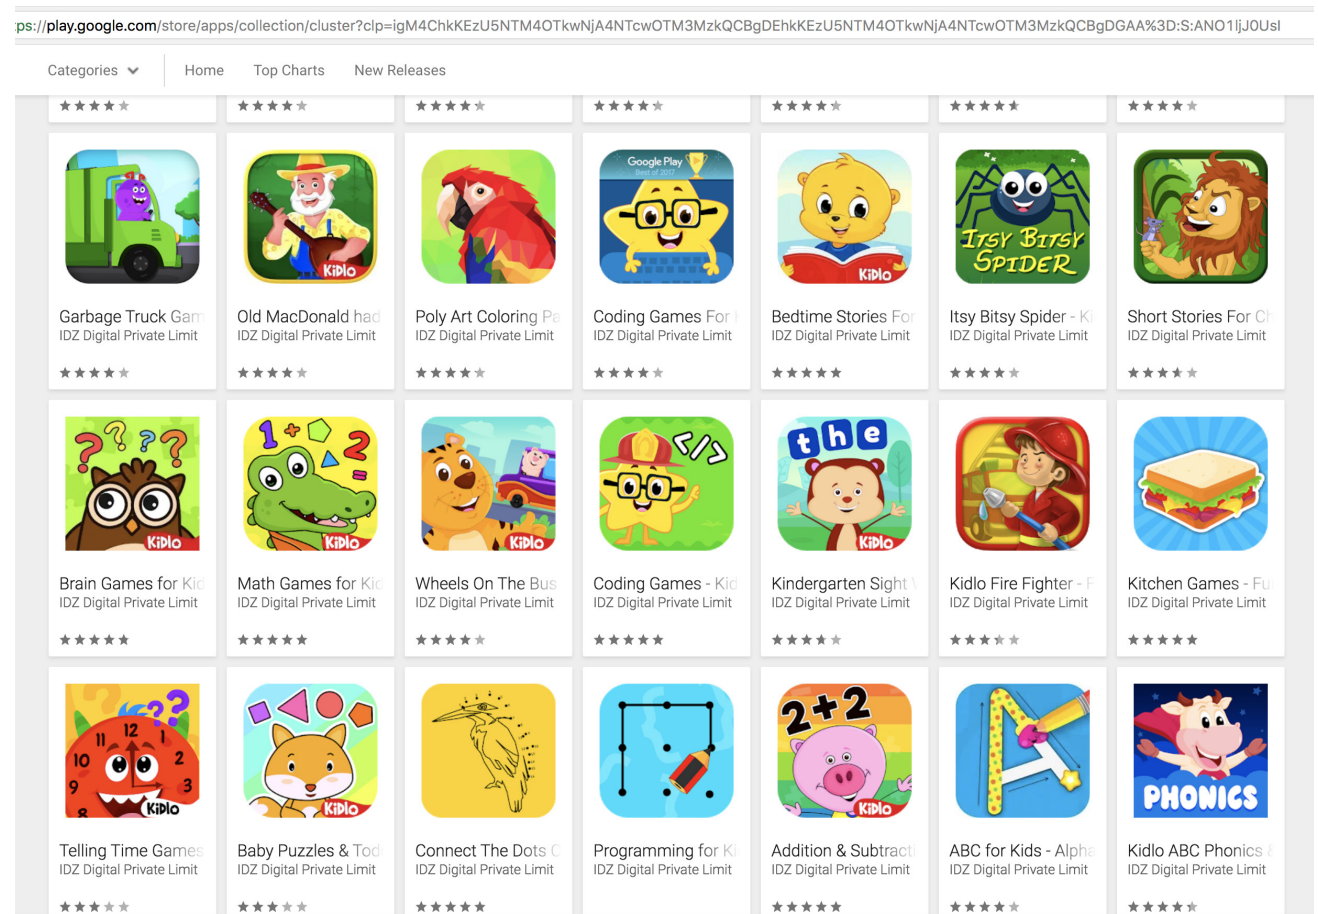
ps://play.google.com/store/apps/collection/cluster?clp=igM4ChkKEzU5NTM4OTkwNjA4NTcwOTM3MzkQCBgDEhkKEzU5NTM4OTkwNjA4NTcwOTM3MzkQCBgDGAA%3D:S:ANO1ljJ0UsI

Categories Home Top Charts New Releases

Kidlo

Garbage Truck Gam
IDZ Digital Private Limit

Old MacDonald had
IDZ Digital Private Limit

Poly Art Coloring Pa
IDZ Digital Private Limit

Google Play Best of 2017

Coding Games For
IDZ Digital Private Limit

Kidlo

Bedtime Stories For
IDZ Digital Private Limit

ITSY BITSY SPIDER

Itsy Bitsy Spider - K
IDZ Digital Private Limit

Short Stories For C
IDZ Digital Private Limit

Kidlo

Brain Games for Kid
IDZ Digital Private Limit

Kidlo

Math Games for Kid
IDZ Digital Private Limit

Kidlo

Wheels On The Bus
IDZ Digital Private Limit

Coding Games - Kid
IDZ Digital Private Limit

the

Kidlo

Kindergarten Sight
IDZ Digital Private Limit

Kidlo Fire Fighter - F
IDZ Digital Private Limit

Kitchen Games - Fu
IDZ Digital Private Limit

12 11 10 9 8 2 3

Kidlo

Telling Time Games
IDZ Digital Private Limit

Kidlo

Baby Puzzles & Tod
IDZ Digital Private Limit

Connect The Dots
IDZ Digital Private Limit

Programming for K
IDZ Digital Private Limit

2+2

Kidlo

Addition & Subtract
IDZ Digital Private Limit

ABC for Kids - Alpha
IDZ Digital Private Limit

PHONICS

Kidlo ABC Phonics
IDZ Digital Private Limit